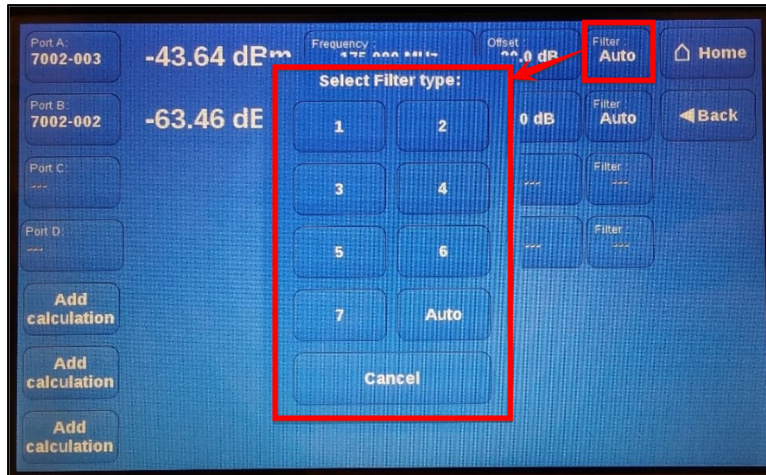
Port A:
7002-003

-43.64 dBm

Frequency:
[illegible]

Offset:
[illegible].0 dB

Filter:
Auto

Home

Port B:
7002-002

-63.46 dE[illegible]

0 dB

Filter:
Auto

Back

Port C:
---

---

Filter:
---

Port D:
---

---

Filter:
---

Add calculation

Add calculation

Add calculation

Select Filter type:

1

2

3

4

5

6

7

Auto

Cancel